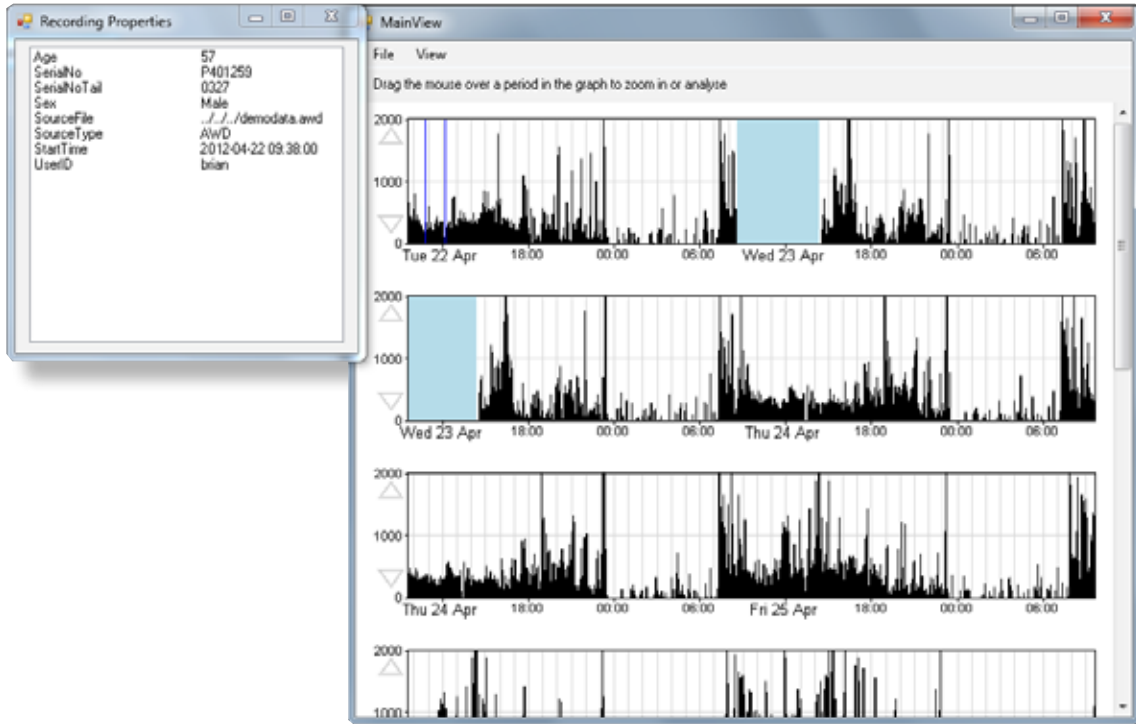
Recording Properties

| | |
|---|---|
| Age | 57 |
| SerialNo | P401259 |
| SerialNoTail | 0327 |
| Sex | Male |
| SourceFile | ../../../demodata.awd |
| SourceType | AWD |
| StartTime | 2012-04-22 09:38:00 |
| UserID | brian |

MainView

File View

Drag the mouse over a period in the graph to zoom in or analyse

2000
1000
0
Tue 22 Apr 18:00 00:00 06:00 Wed 23 Apr 18:00 00:00 06:00

2000
1000
0
Wed 23 Apr 18:00 00:00 06:00 Thu 24 Apr 18:00 00:00 06:00

2000
1000
0
Thu 24 Apr 18:00 00:00 06:00 Fri 25 Apr 18:00 00:00 06:00

2000
1000